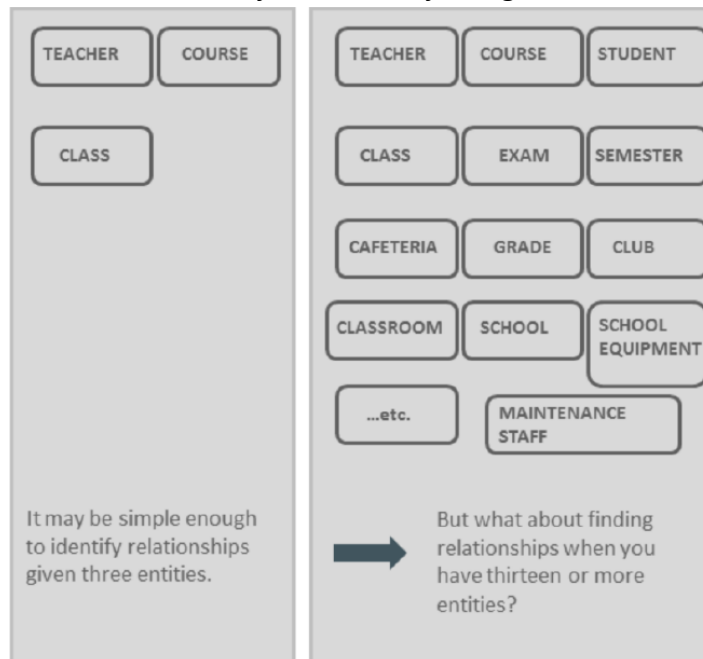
TEACHER
COURSE
CLASS

It may be simple enough to identify relationships given three entities.

TEACHER
COURSE
STUDENT
CLASS
EXAM
SEMESTER
CAFETERIA
GRADE
CLUB
CLASSROOM
SCHOOL
SCHOOL EQUIPMENT
...etc.
MAINTENANCE STAFF

But what about finding relationships when you have thirteen or more entities?